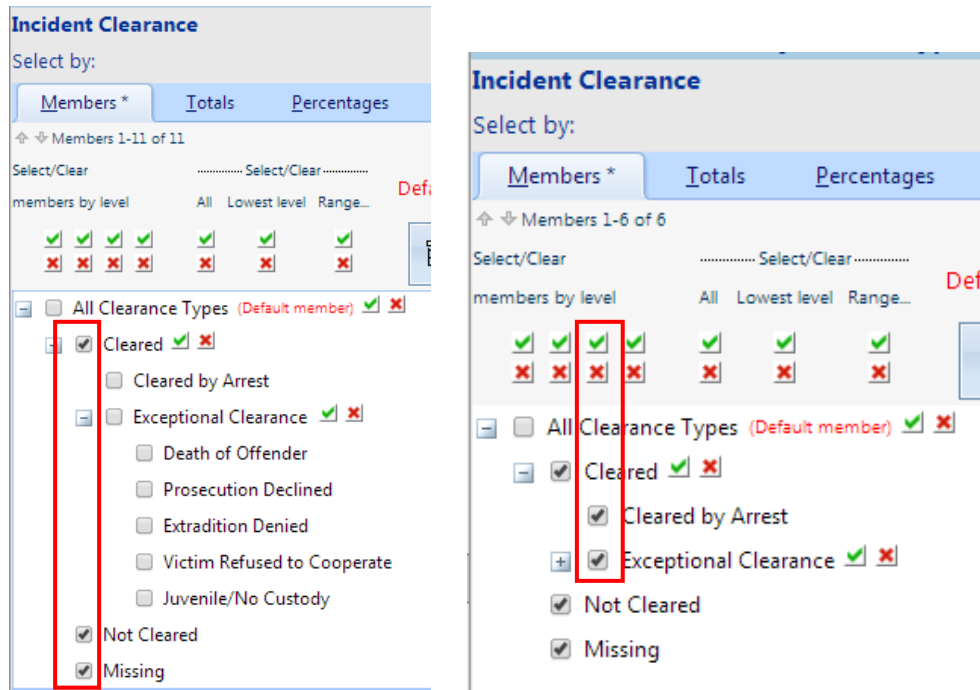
Incident Clearance

Select by:

Members * Totals Percentages

Members 1-11 of 11

Select/Clear members by level

Select/Clear

All Lowest level Range...

Defa

All Clearance Types (Default member)

Cleared

Cleared by Arrest

Exceptional Clearance

Death of Offender

Prosecution Declined

Extradition Denied

Victim Refused to Cooperate

Juvenile/No Custody

Not Cleared

Missing

Incident Clearance

Select by:

Members * Totals Percentages

Members 1-6 of 6

Select/Clear members by level

Select/Clear

All Lowest level Range...

Def

All Clearance Types (Default member)

Cleared

Cleared by Arrest

Exceptional Clearance

Not Cleared

Missing